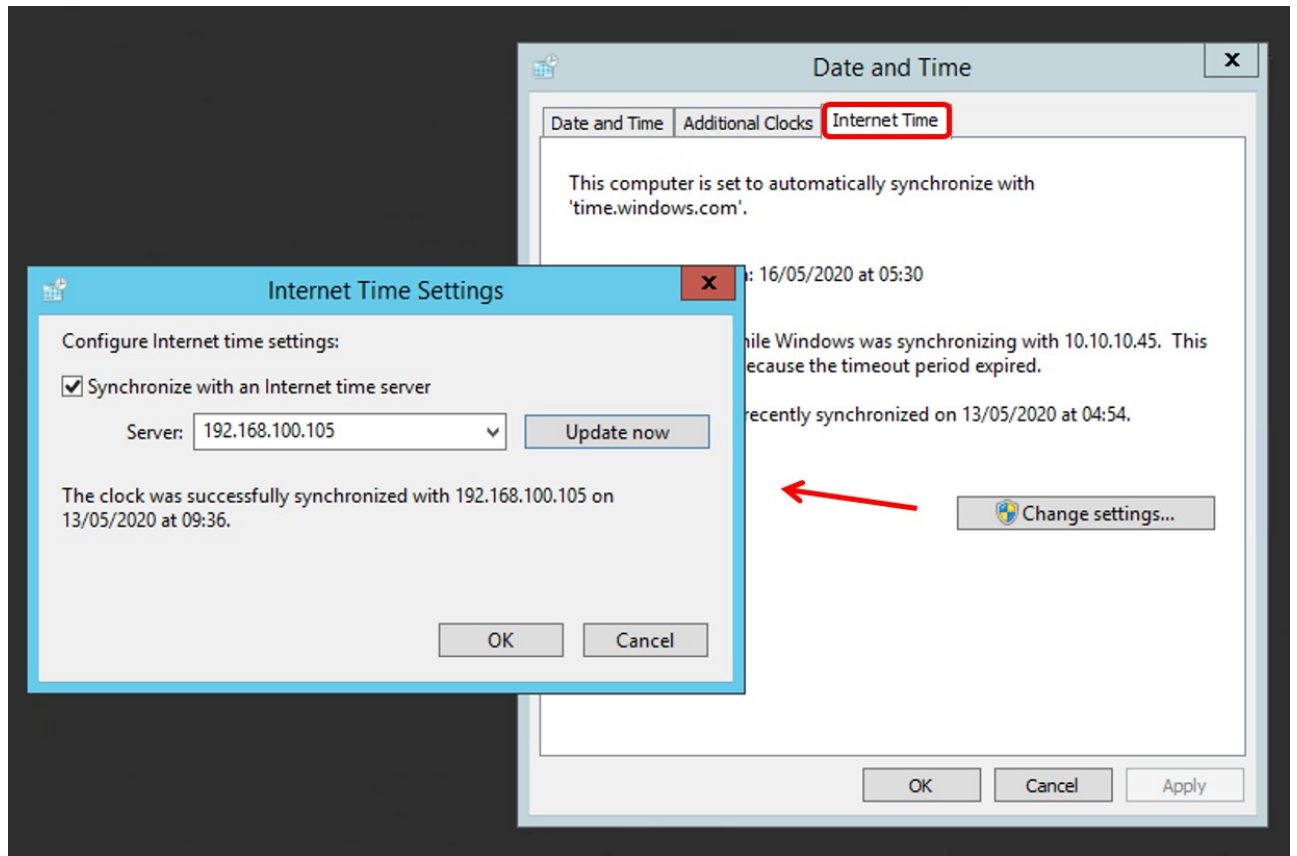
Date and Time

Date and Time | Additional Clocks | Internet Time

This computer is set to automatically synchronize with 'time.windows.com'.

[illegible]: 16/05/2020 at 05:30

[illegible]hile Windows was synchronizing with 10.10.10.45. This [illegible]ecause the timeout period expired.

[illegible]recently synchronized on 13/05/2020 at 04:54.

Change settings...

OK Cancel Apply

Internet Time Settings

Configure Internet time settings:

Synchronize with an Internet time server

Server: 192.168.100.105

Update now

The clock was successfully synchronized with 192.168.100.105 on 13/05/2020 at 09:36.

OK Cancel